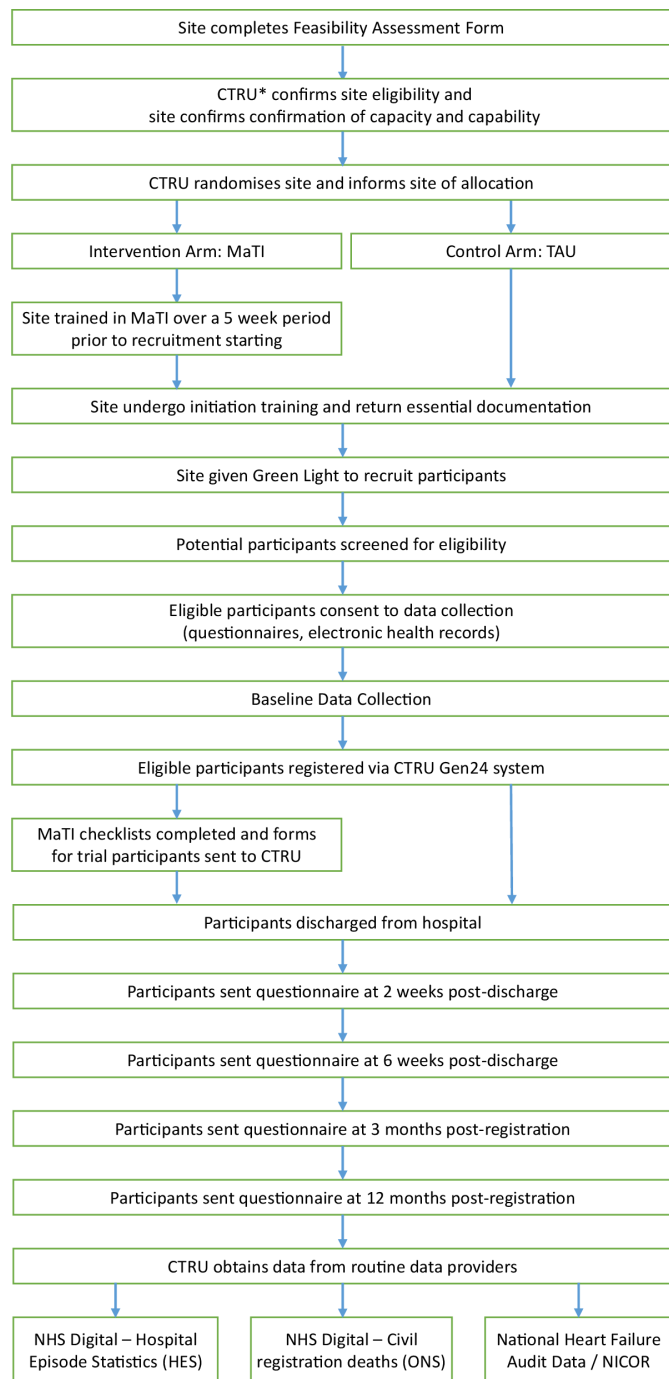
Site completes Feasibility Assessment Form

CTRU* confirms site eligibility and site confirms confirmation of capacity and capability

CTRU randomises site and informs site of allocation

Intervention Arm: MaTI

Control Arm: TAU

Site trained in MaTI over a 5 week period prior to recruitment starting

Site undergo initiation training and return essential documentation

Site given Green Light to recruit participants

Potential participants screened for eligibility

Eligible participants consent to data collection (questionnaires, electronic health records)

Baseline Data Collection

Eligible participants registered via CTRU Gen24 system

MaTI checklists completed and forms for trial participants sent to CTRU

Participants discharged from hospital

Participants sent questionnaire at 2 weeks post-discharge

Participants sent questionnaire at 6 weeks post-discharge

Participants sent questionnaire at 3 months post-registration

Participants sent questionnaire at 12 months post-registration

CTRU obtains data from routine data providers

NHS Digital – Hospital Episode Statistics (HES)

NHS Digital – Civil registration deaths (ONS)

National Heart Failure Audit Data / NICOR